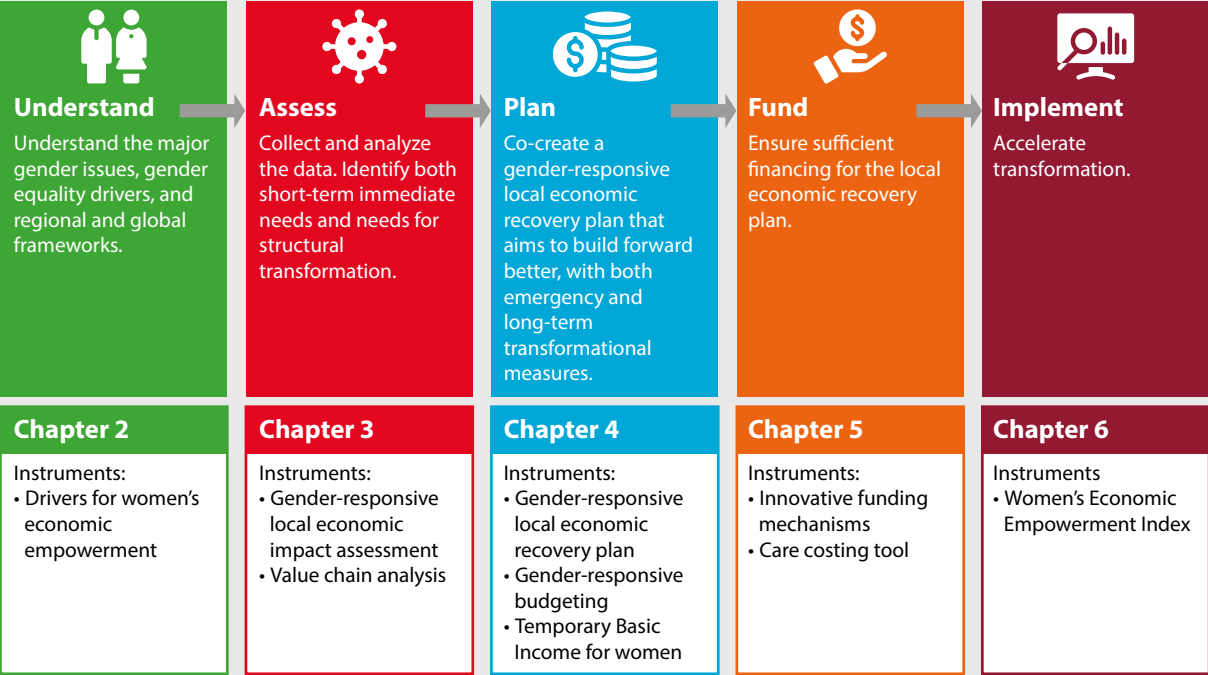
Understand
Understand the major gender issues, gender equality drivers, and regional and global frameworks.

Assess
Collect and analyze the data. Identify both short-term immediate needs and needs for structural transformation.

Plan
Co-create a gender-responsive local economic recovery plan that aims to build forward better, with both emergency and long-term transformational measures.

Fund
Ensure sufficient financing for the local economic recovery plan.

Implement
Accelerate transformation.

Chapter 2
Instruments:
• Drivers for women's economic empowerment

Chapter 3
Instruments:
• Gender-responsive local economic impact assessment
• Value chain analysis

Chapter 4
Instruments:
• Gender-responsive local economic recovery plan
• Gender-responsive budgeting
• Temporary Basic Income for women

Chapter 5
Instruments:
• Innovative funding mechanisms
• Care costing tool

Chapter 6
Instruments
• Women's Economic Empowerment Index